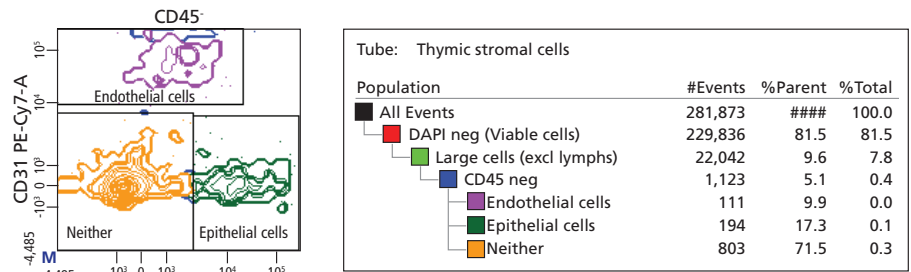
CD45$^-$

$10^5$

$10^4$

Endothelial cells

$10^3$

0

$-10^3$

-4,485

CD31 PE-Cy7-A

Neither

Epithelial cells

M

-4,495

$10^3$ 0 $10^3$ $10^4$ $10^5$

Tube: Thymic stromal cells

| Population | #Events | %Parent | %Total |
|---|---|---|---|
| All Events | 281,873 | #### | 100.0 |
| DAPI neg (Viable cells) | 229,836 | 81.5 | 81.5 |
| Large cells (excl lymphs) | 22,042 | 9.6 | 7.8 |
| CD45 neg | 1,123 | 5.1 | 0.4 |
| Endothelial cells | 111 | 9.9 | 0.0 |
| Epithelial cells | 194 | 17.3 | 0.1 |
| Neither | 803 | 71.5 | 0.3 |